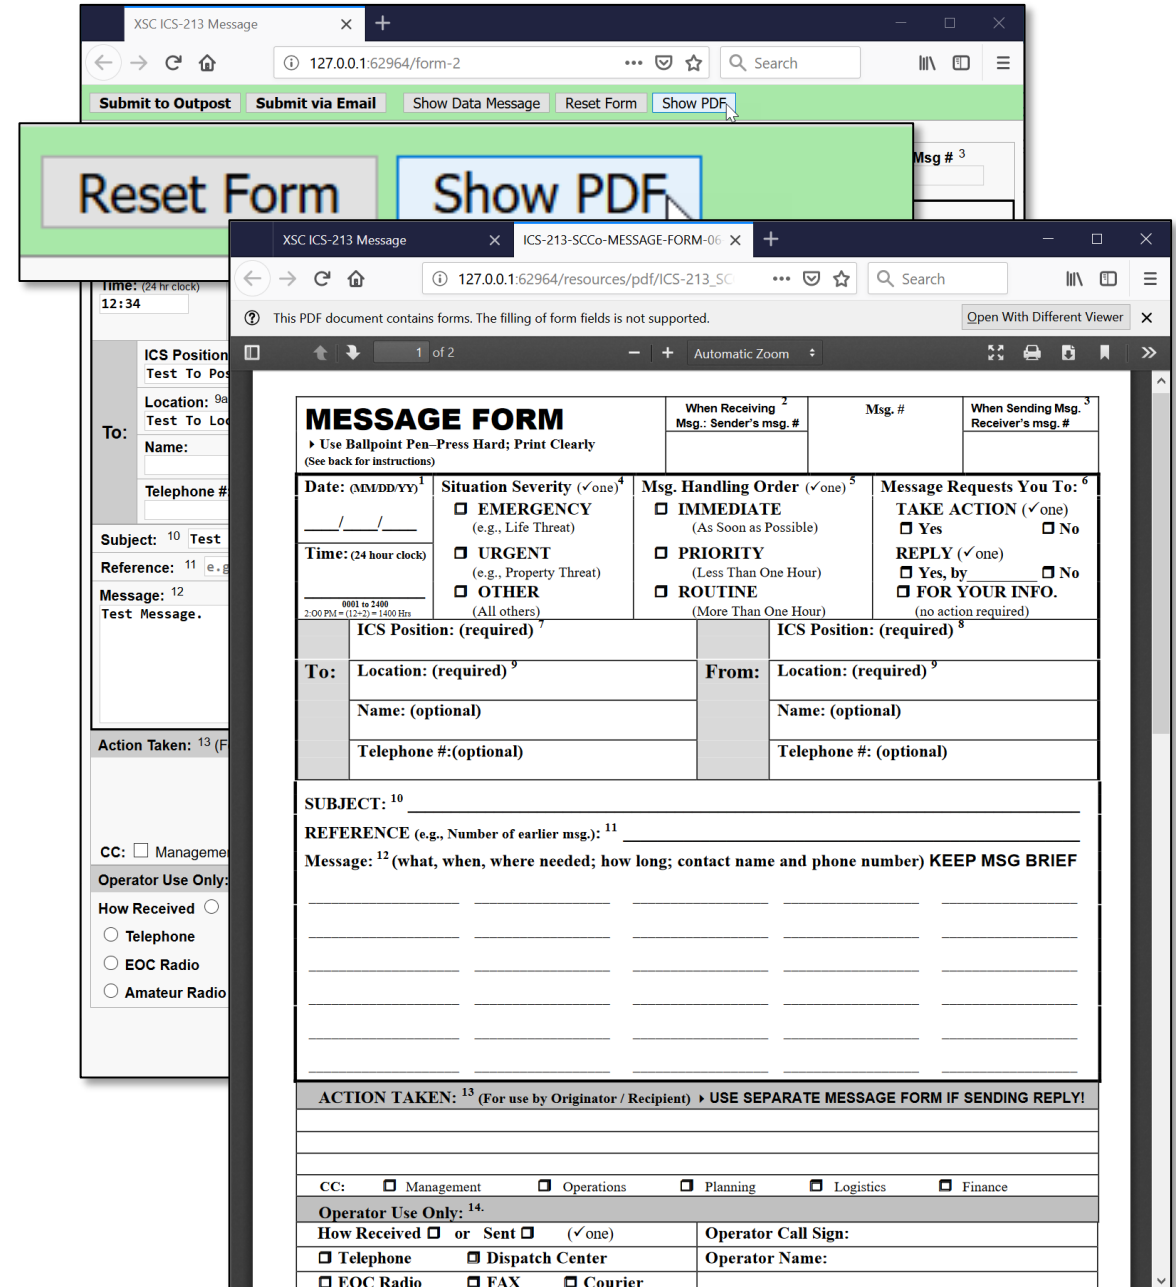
XSC ICS-213 Message ×
+
127.0.0.1:62964/form-2
Search
Submit to Outpost Submit via Email Show Data Message Reset Form Show PDF

Reset Form Show PDF

Msg # $^3$

Time: (24 hr clock)
12:34

To:
ICS Position
Test To Pos
Location: 9a
Test To Loc
Name:
Telephone #

Subject: 10 Test
Reference: 11 e.g
Message: 12
Test Message.

Action Taken: 13 (F

CC: Manageme

Operator Use Only:
How Received
Telephone
EOC Radio
Amateur Radio

XSC ICS-213 Message ×
ICS-213-SCCo-MESSAGE-FORM-06 ×
+
127.0.0.1:62964/resources/pdf/ICS-213_SC
Search
This PDF document contains forms. The filling of form fields is not supported.
Open With Different Viewer ×
1 of 2
Automatic Zoom

MESSAGE FORM
Use Ballpoint Pen–Press Hard; Print Clearly
(See back for instructions)
When Receiving $^2$ Msg.: Sender's msg. #
Msg. #
When Sending Msg. $^3$ Receiver's msg. #

Date: (MM/DD/YY) $^1$
____/____/____
Time: (24 hour clock)
0001 to 2400
2:00 PM = (12+2) = 1400 Hrs

Situation Severity (✓one) $^4$
EMERGENCY (e.g., Life Threat)
URGENT (e.g., Property Threat)
OTHER (All others)

Msg. Handling Order (✓one) $^5$
IMMEDIATE (As Soon as Possible)
PRIORITY (Less Than One Hour)
ROUTINE (More Than One Hour)

Message Requests You To: $^6$
TAKE ACTION (✓one)
Yes No
REPLY (✓one)
Yes, by________ No
FOR YOUR INFO.
(no action required)

To:
ICS Position: (required) $^7$
Location: (required) $^9$
Name: (optional)
Telephone #:(optional)

From:
ICS Position: (required) $^8$
Location: (required) $^9$
Name: (optional)
Telephone #: (optional)

SUBJECT: $^{10}$ ____
REFERENCE (e.g., Number of earlier msg.): $^{11}$ ____
Message: $^{12}$ (what, when, where needed; how long; contact name and phone number) KEEP MSG BRIEF

ACTION TAKEN: $^{13}$ (For use by Originator / Recipient) USE SEPARATE MESSAGE FORM IF SENDING REPLY!

CC: Management Operations Planning Logistics Finance

Operator Use Only: $^{14.}$
How Received or Sent (✓one)
Operator Call Sign:
Telephone Dispatch Center
Operator Name:
EOC Radio FAX Courier